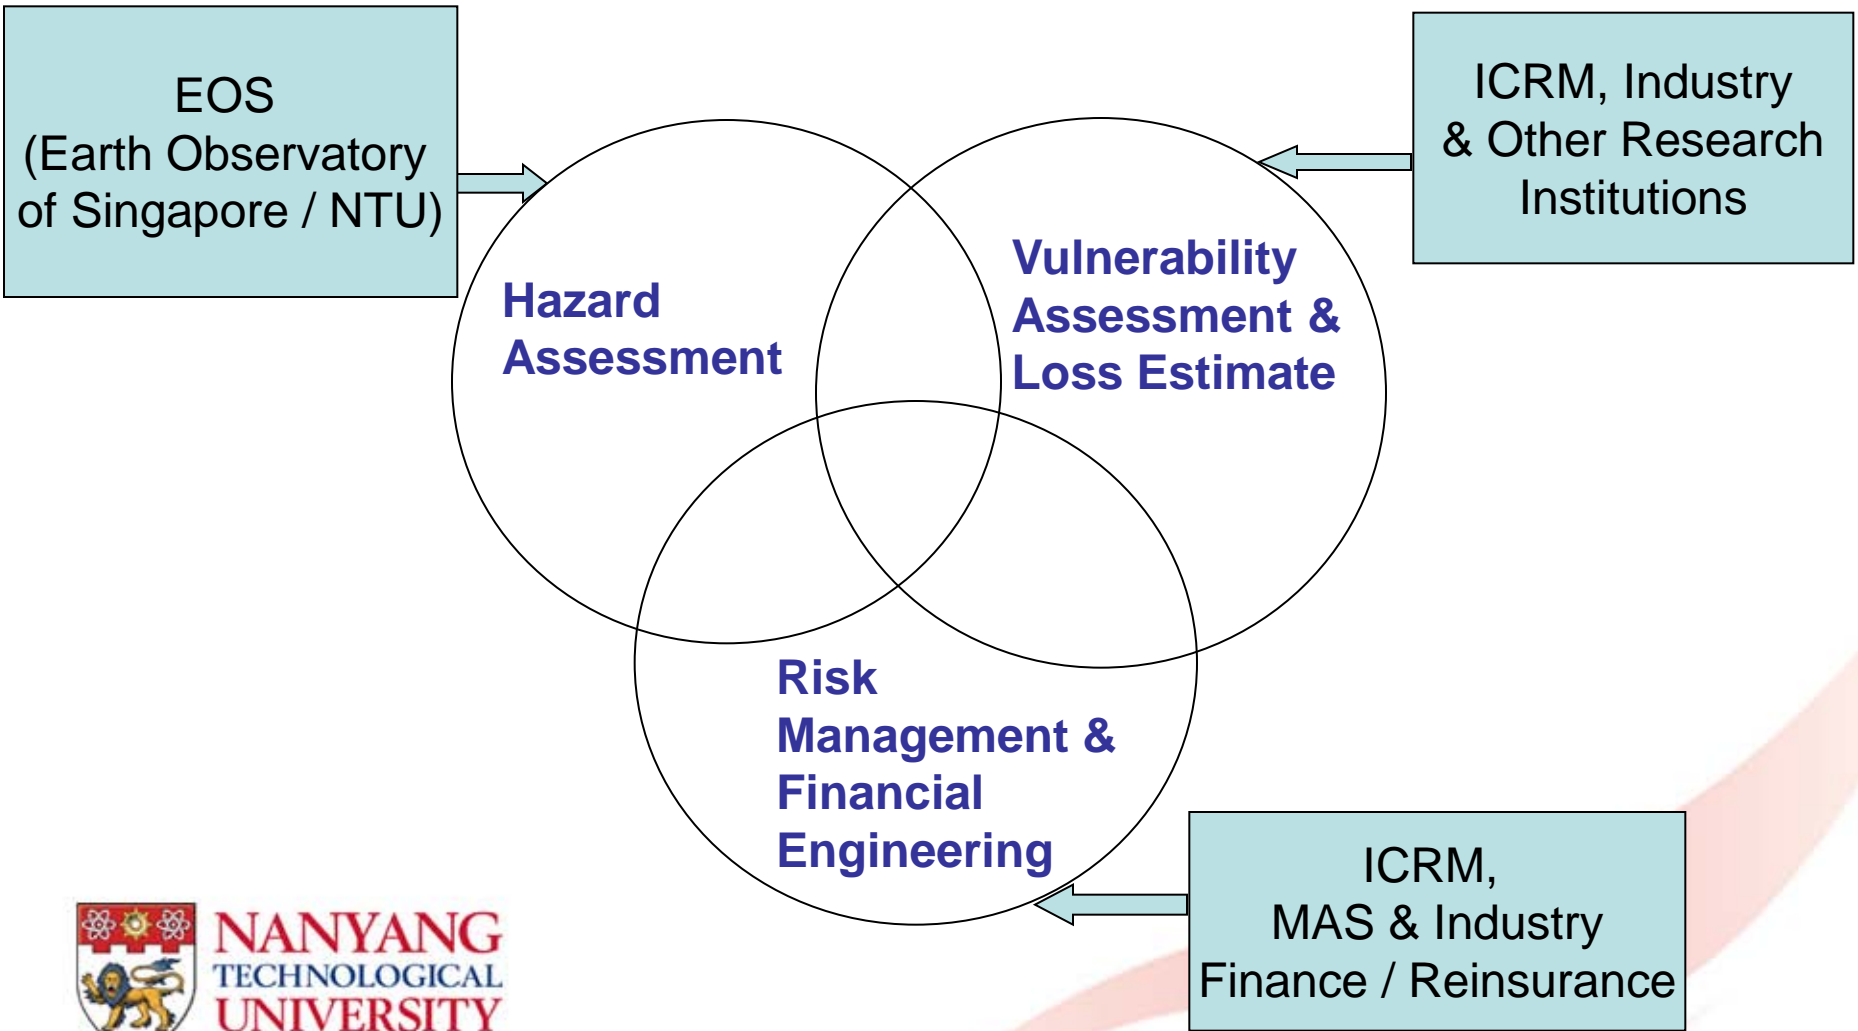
EOS
(Earth Observatory of Singapore / NTU)

ICRM, Industry & Other Research Institutions

Hazard Assessment

Vulnerability Assessment & Loss Estimate

Risk Management & Financial Engineering

ICRM,
MAS & Industry
Finance / Reinsurance

NANYANG
TECHNOLOGICAL
UNIVERSITY